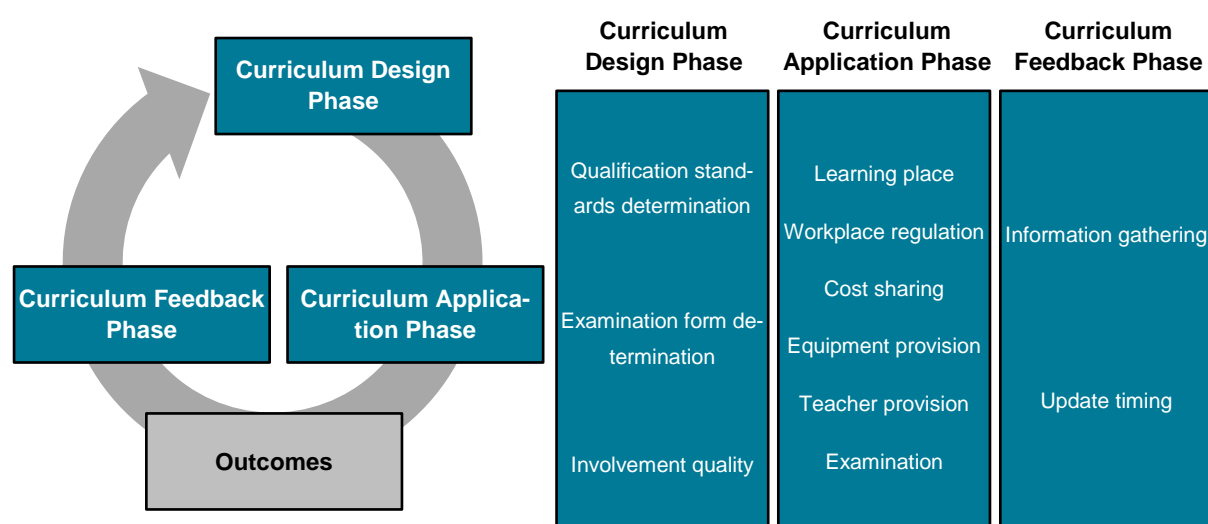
Curriculum Design Phase

Curriculum Feedback Phase

Curriculum Application Phase

Outcomes

Curriculum Design Phase

Qualification standards determination

Examination form determination

Involvement quality

Curriculum Application Phase

Learning place

Workplace regulation

Cost sharing

Equipment provision

Teacher provision

Examination

Curriculum Feedback Phase

Information gathering

Update timing